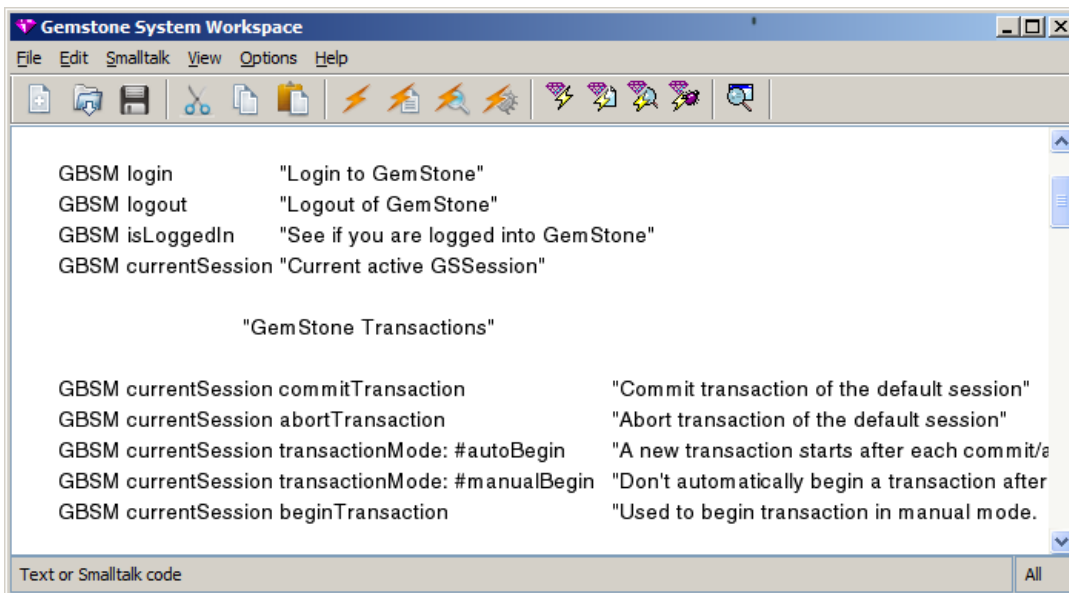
Gemstone System Workspace

File Edit Smalltalk View Options Help

GBSM login "Login to GemStone"
GBSM logout "Logout of GemStone"
GBSM isLoggedIn "See if you are logged into GemStone"
GBSM currentSession "Current active GSSession"

"GemStone Transactions"

GBSM currentSession commitTransaction "Commit transaction of the default session"
GBSM currentSession abortTransaction "Abort transaction of the default session"
GBSM currentSession transactionMode: #autoBegin "A new transaction starts after each commit/a
GBSM currentSession transactionMode: #manualBegin "Don't automatically begin a transaction after
GBSM currentSession beginTransaction "Used to begin transaction in manual mode.

Text or Smalltalk code
All